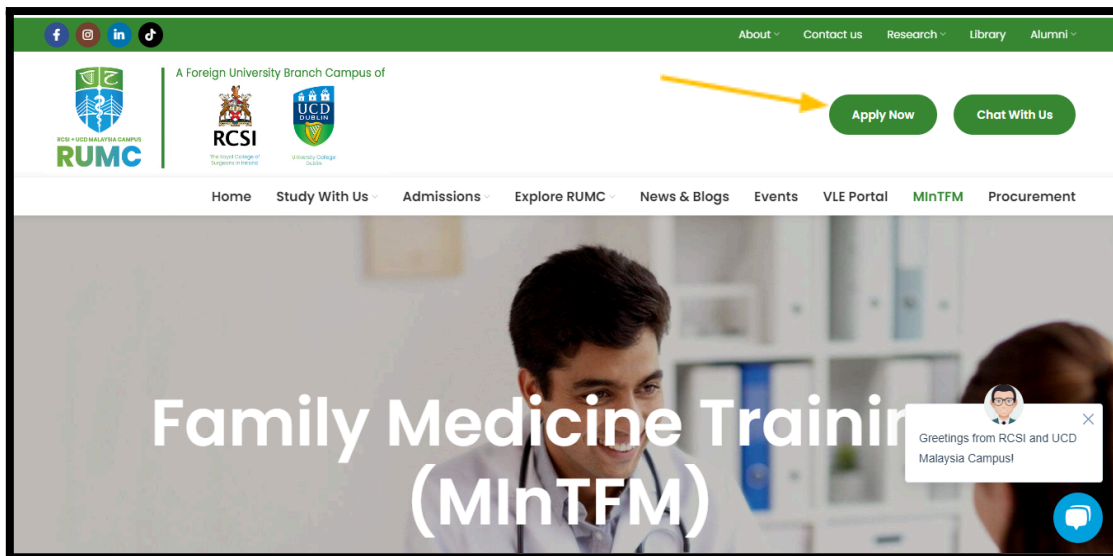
f in

About Contact us Research Library Alumni

RCSI + UCD MALAYSIA CAMPUS
RUMC

A Foreign University Branch Campus of

RCSI
The Royal College of Surgeons in Ireland

UCD DUBLIN
University College Dublin

Apply Now Chat With Us

Home Study With Us Admissions Explore RUMC News & Blogs Events VLE Portal MInTFM Procurement

Family Medicine Trainin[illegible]
(MInTFM)

Greetings from RCSI and UCD Malaysia Campus!